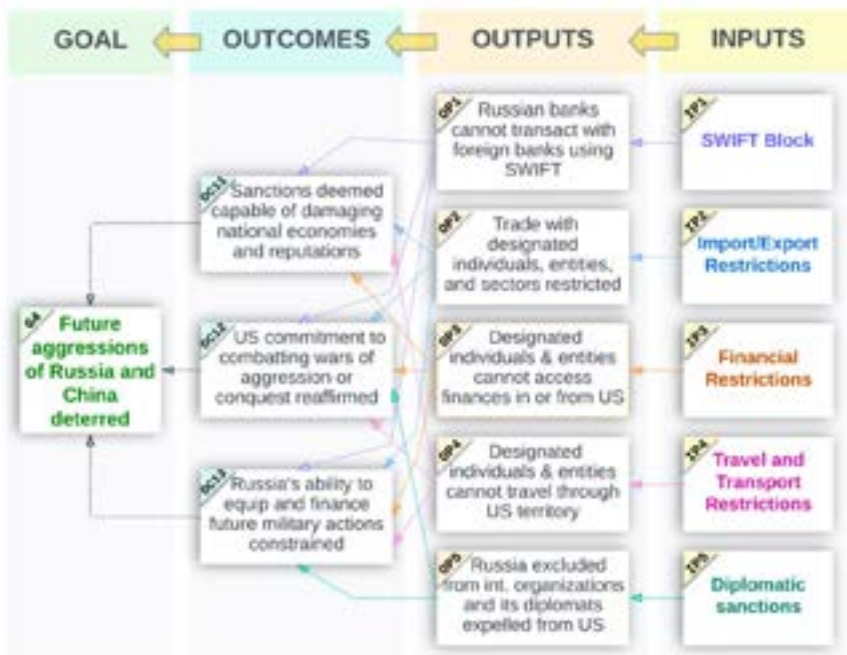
GOAL

OUTCOMES

OUTPUTS

INPUTS

OP1 Russian banks cannot transact with foreign banks using SWIFT

IP1 SWIFT Block

OC11 Sanctions deemed capable of damaging national economies and reputations

OP2 Trade with designated individuals, entities, and sectors restricted

IP2 Import/Export Restrictions

G4 Future aggressions of Russia and China deterred

OC12 US commitment to combatting wars of aggression or conquest reaffirmed

OP3 Designated individuals & entities cannot access finances in or from US

IP3 Financial Restrictions

OP4 Designated individuals & entities cannot travel through US territory

IP4 Travel and Transport Restrictions

OC13 Russia's ability to equip and finance future military actions constrained

OP5 Russia excluded from int. organizations and its diplomats expelled from US

IP5 Diplomatic sanctions